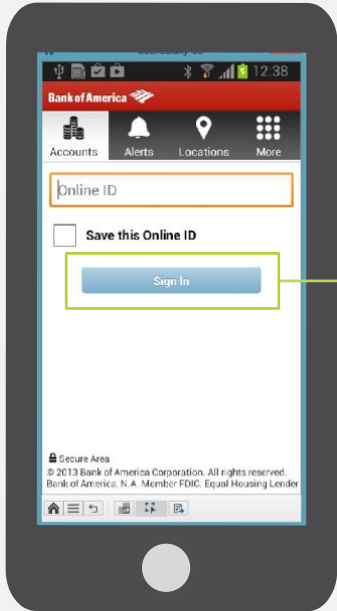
12:38

Bank of America

Accounts Alerts Locations More

Online ID

Save this Online ID

Sign In

Secure Area
© 2013 Bank of America Corporation. All rights reserved. Bank of America, N.A. Member FDIC. Equal Housing Lender